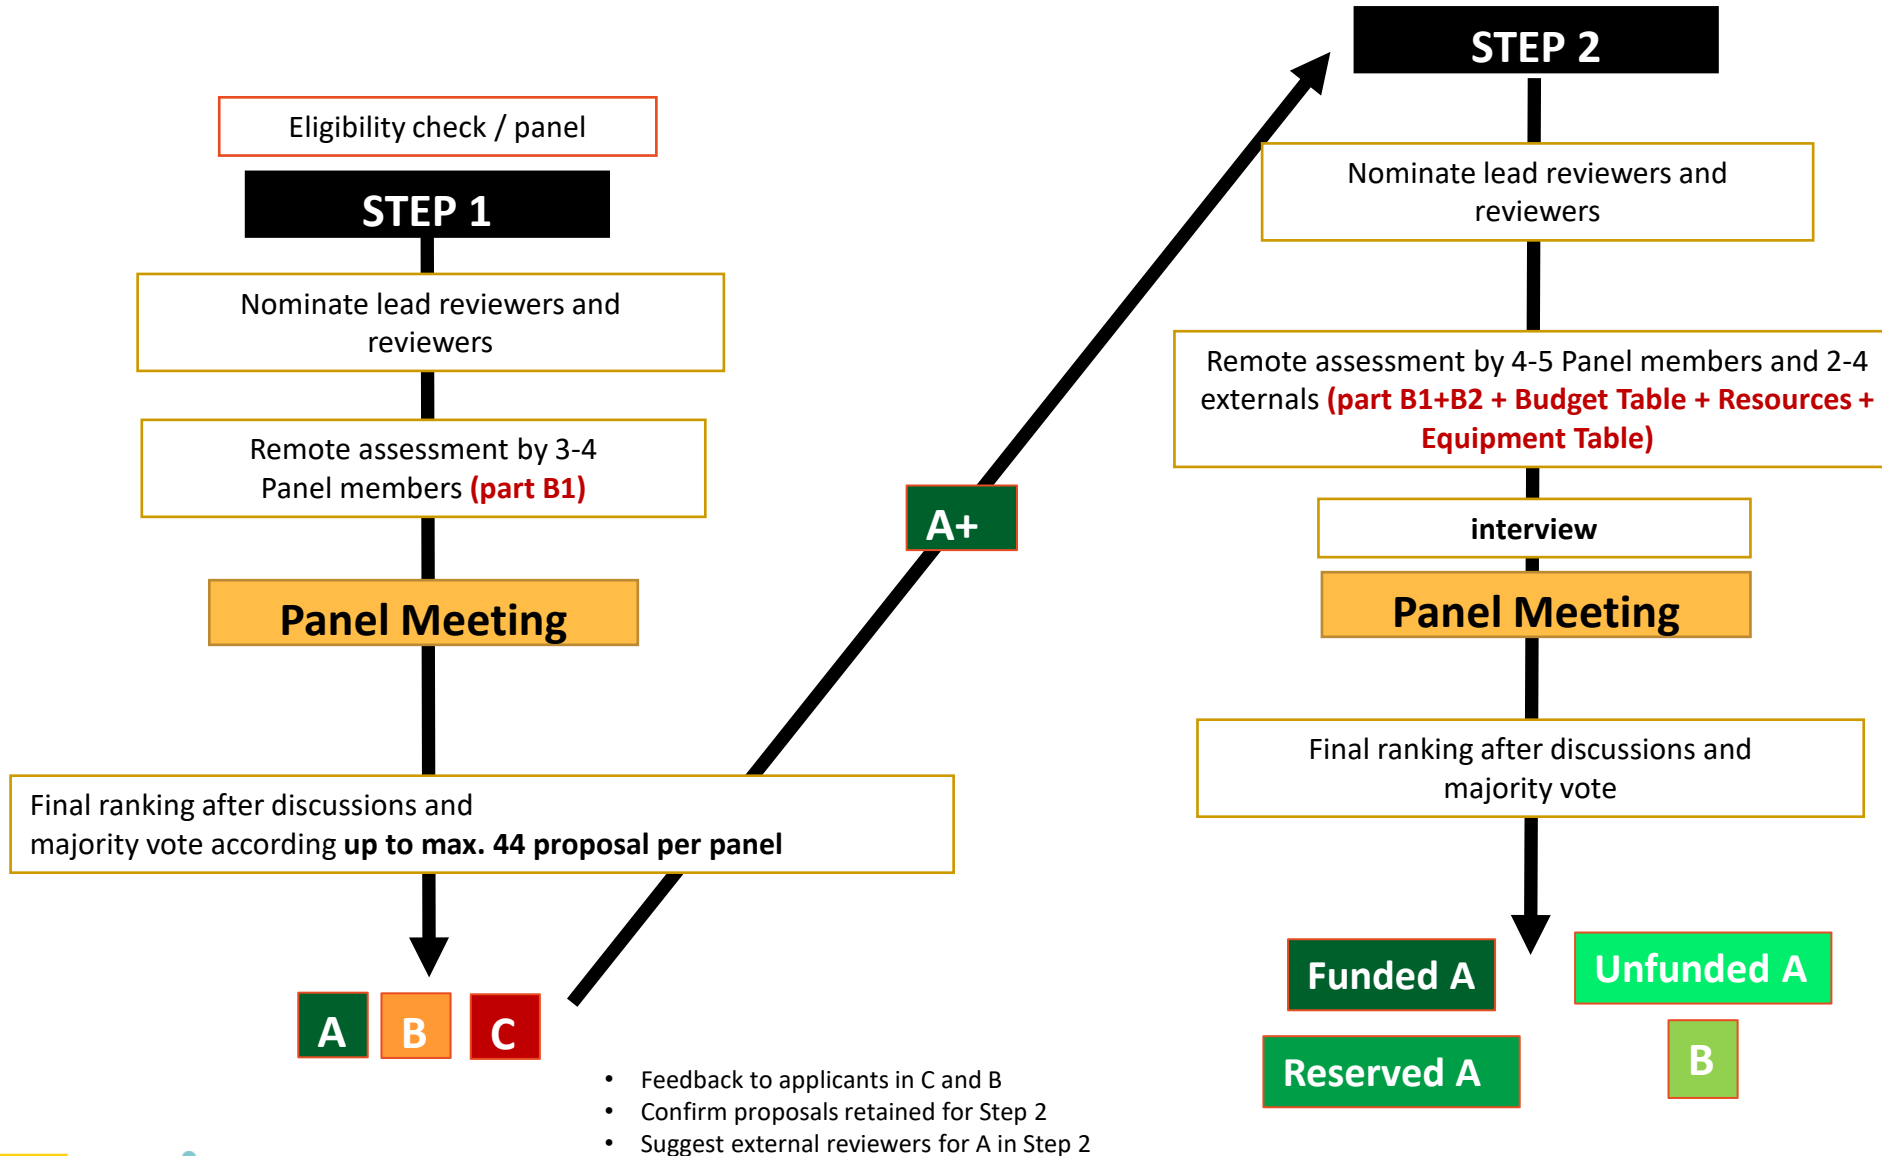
Eligibility check / panel

STEP 1

Nominate lead reviewers and reviewers

Remote assessment by 3-4 Panel members **(part B1)**

Panel Meeting

Final ranking after discussions and majority vote according **up to max. 44 proposal per panel**

A B C

A+

- Feedback to applicants in C and B
- Confirm proposals retained for Step 2
- Suggest external reviewers for A in Step 2

STEP 2

Nominate lead reviewers and reviewers

Remote assessment by 4-5 Panel members and 2-4 externals **(part B1+B2 + Budget Table + Resources + Equipment Table)**

**interview**

Panel Meeting

Final ranking after discussions and majority vote

Funded A

Unfunded A

Reserved A

B